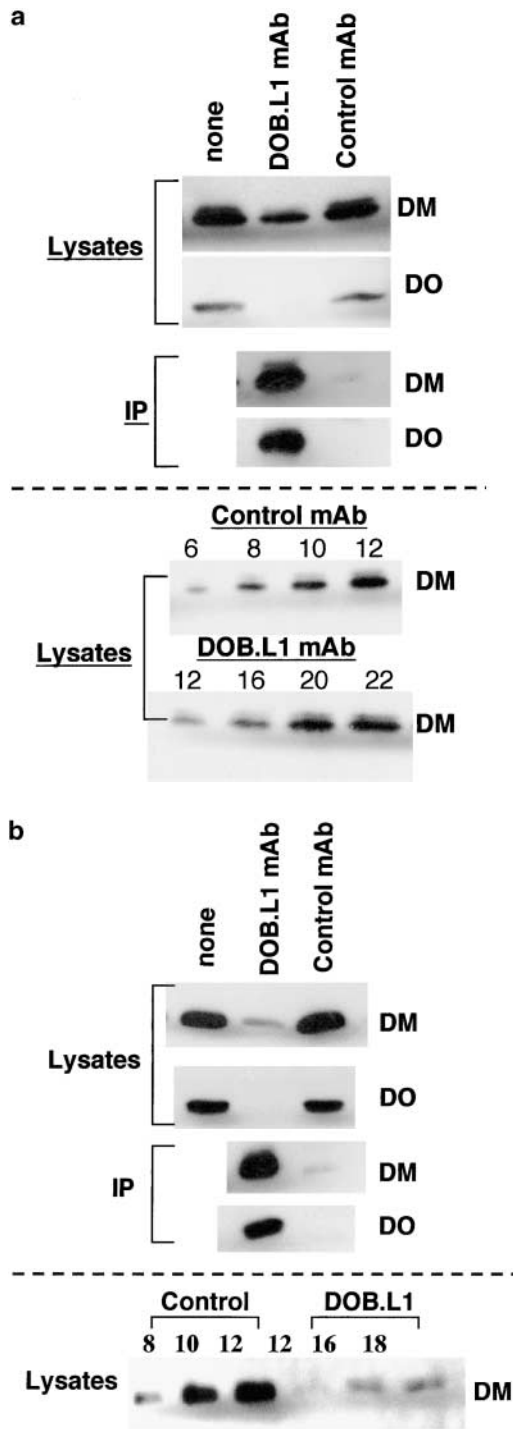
a

none
DOB.L1 mAb
Control mAb

Lysates

DM

DO

IP

DM

DO

Control mAb
6 8 10 12
DM

Lysates

DOB.L1 mAb
12 16 20 22
DM

b

none
DOB.L1 mAb
Control mAb

Lysates

DM

DO

IP

DM

DO

Control
DOB.L1
8 10 12 12 16 18

Lysates

DM